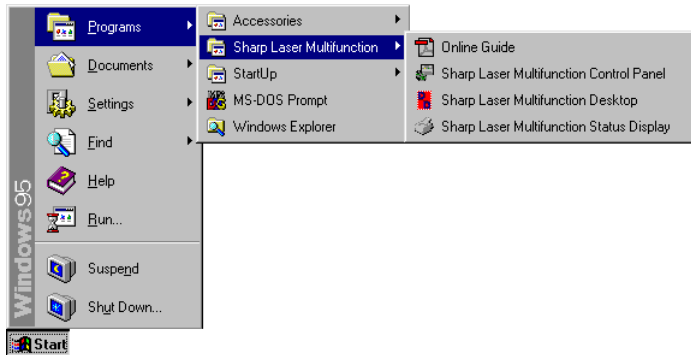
Windows95

Programs
Documents
Settings
Find
Help
Run...
Suspend
Shut Down...

Accessories
Sharp Laser Multifunction
StartUp
MS-DOS Prompt
Windows Explorer

Online Guide
Sharp Laser Multifunction Control Panel
Sharp Laser Multifunction Desktop
Sharp Laser Multifunction Status Display

Start